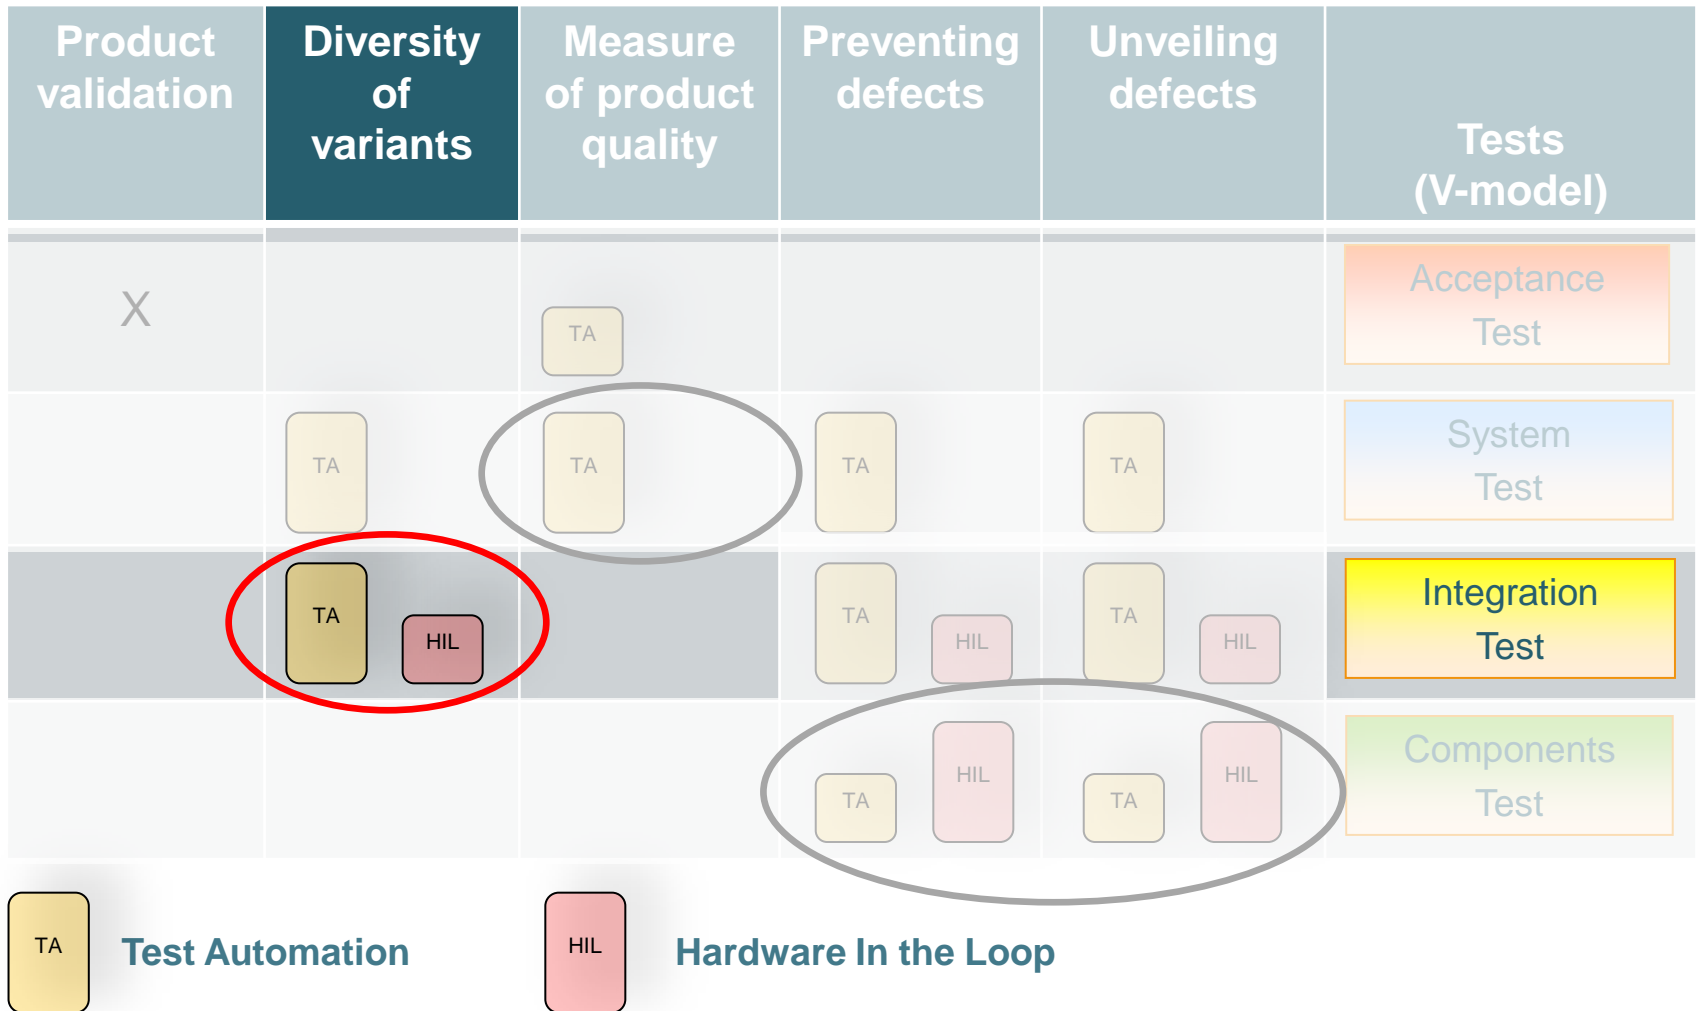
| Product validation | Diversity of variants | Measure of product quality | Preventing defects | Unveiling defects | Tests (V-model) |
|---|---|---|---|---|---|
| X | | TA | | | Acceptance Test |
| | TA | TA | TA | TA | System Test |
| | TA HIL | | TA HIL | TA HIL | Integration Test |
| | | | TA HIL | TA HIL | Components Test |

TA Test Automation

HIL Hardware In the Loop